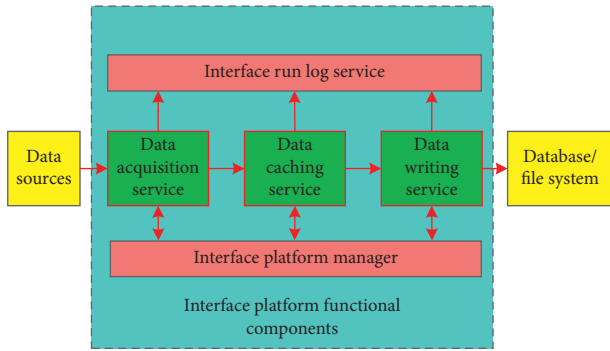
Interface run log service

Data sources

Data acquisition service

Data caching service

Data writing service

Database/ file system

Interface platform manager

Interface platform functional components